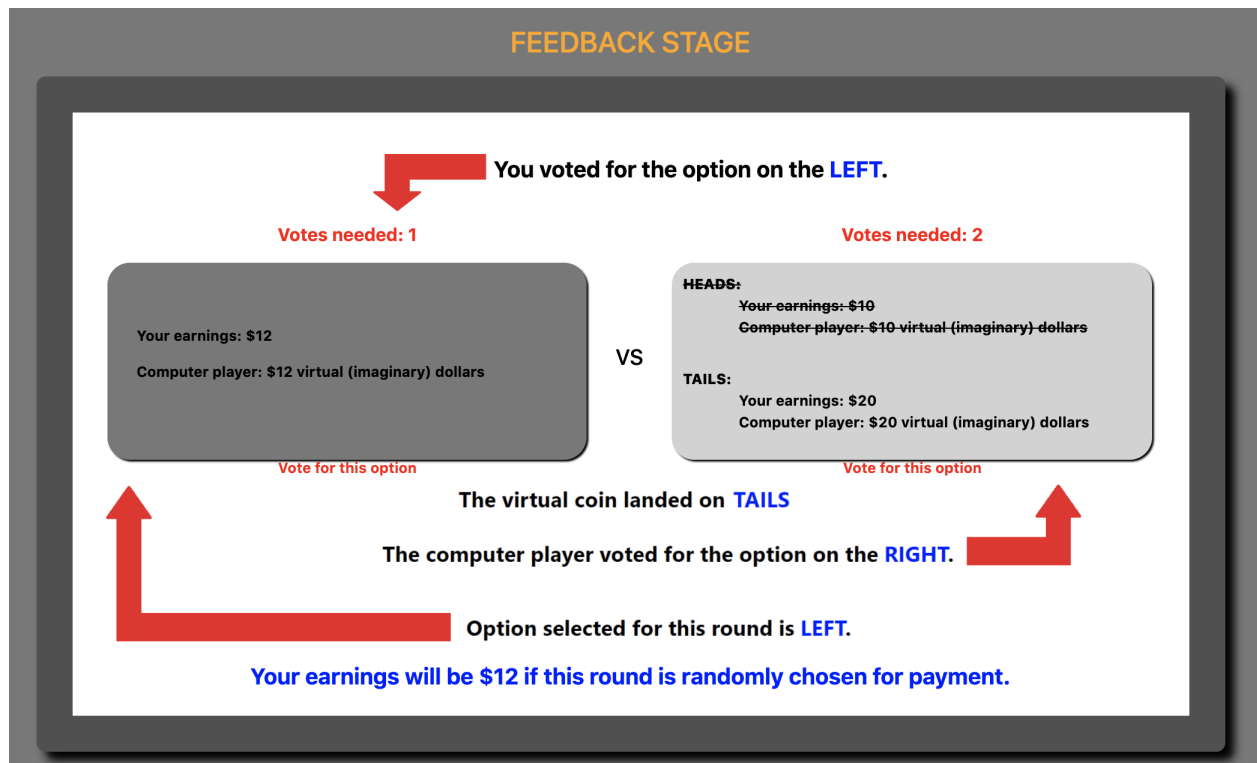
FEEDBACK STAGE

You voted for the option on the LEFT.

Votes needed: 1

Your earnings: $12

Computer player: $12 virtual (imaginary) dollars

Vote for this option

VS

Votes needed: 2

~~HEADS:~~
~~Your earnings: $10~~
~~Computer player: $10 virtual (imaginary) dollars~~

TAILS:
Your earnings: $20
Computer player: $20 virtual (imaginary) dollars

Vote for this option

The virtual coin landed on TAILS

The computer player voted for the option on the RIGHT.

Option selected for this round is LEFT.

Your earnings will be $12 if this round is randomly chosen for payment.